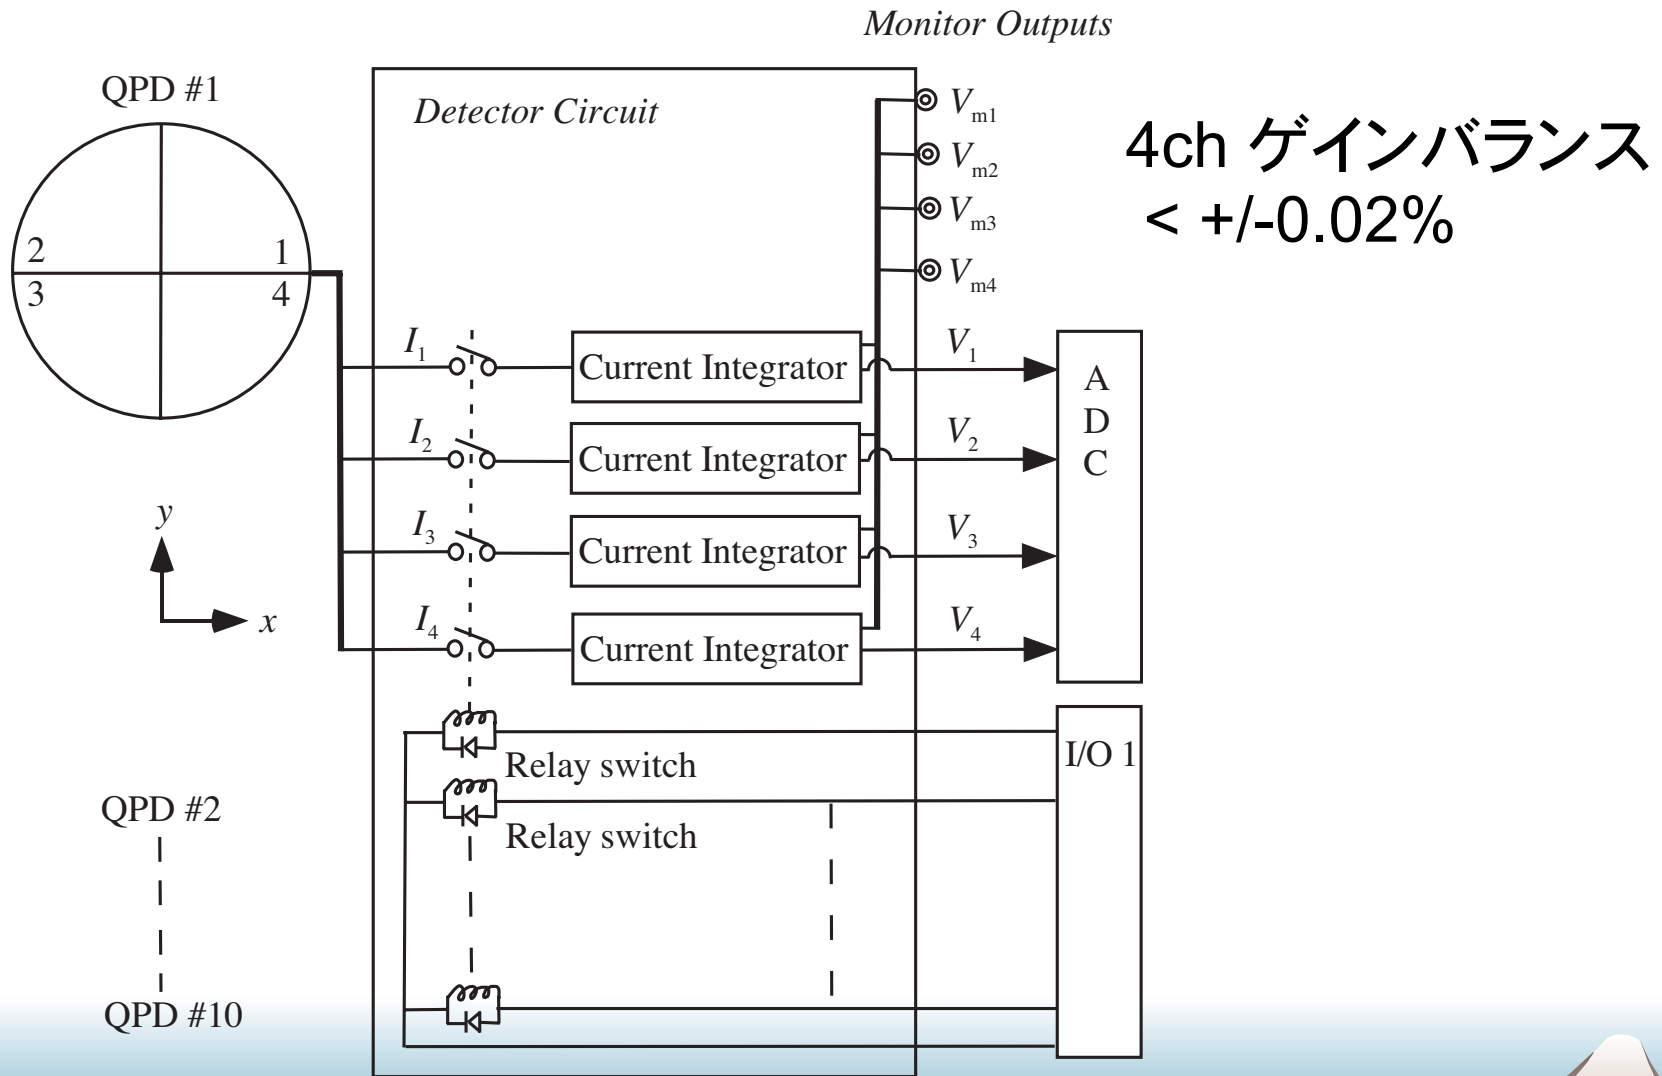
Monitor Outputs

QPD #1

Detector Circuit

$V_{m1}$
$V_{m2}$
$V_{m3}$
$V_{m4}$

4ch ゲインバランス
< +/-0.02%

2
1
3
4

$I_1$
Current Integrator
$V_1$

$I_2$
Current Integrator
$V_2$

$I_3$
Current Integrator
$V_3$

$I_4$
Current Integrator
$V_4$

A
D
C

y
x

Relay switch
Relay switch

I/O 1

QPD #2

QPD #10